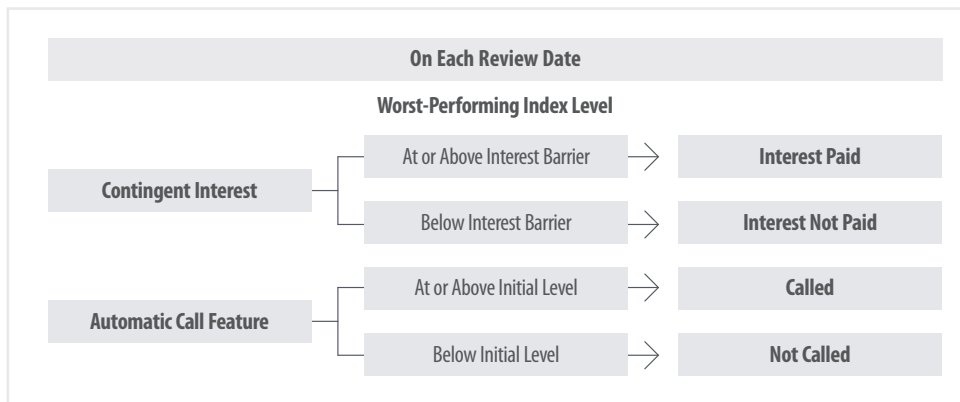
On Each Review Date

Worst-Performing Index Level

Contingent Interest

At or Above Interest Barrier

Interest Paid

Below Interest Barrier

Interest Not Paid

Automatic Call Feature

At or Above Initial Level

Called

Below Initial Level

Not Called